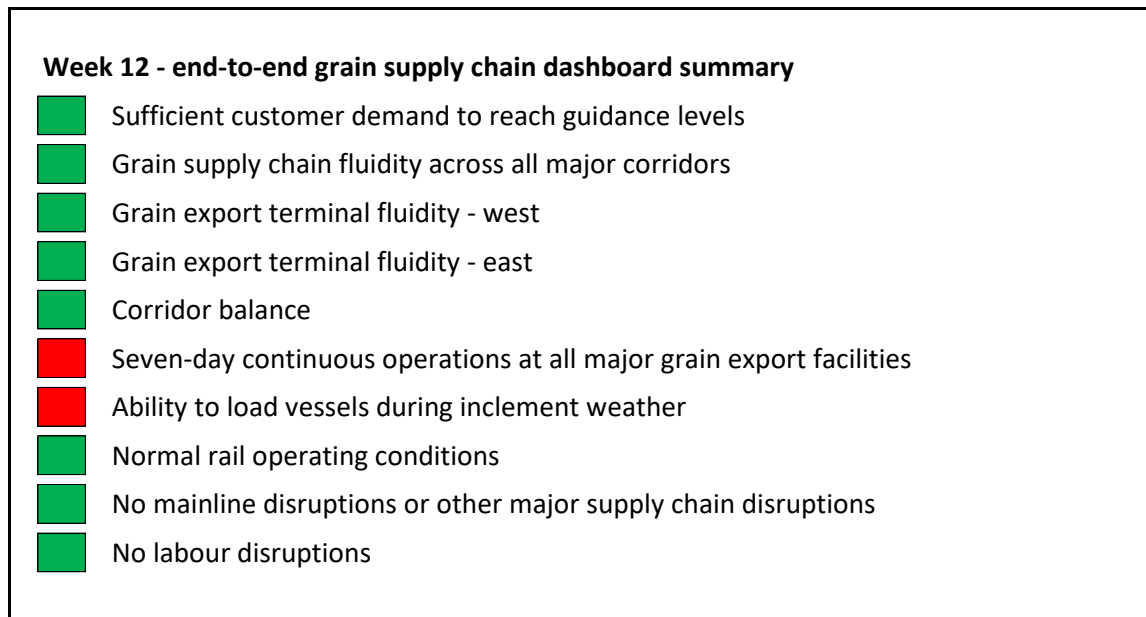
**Week 12 - end-to-end grain supply chain dashboard summary**

Sufficient customer demand to reach guidance levels

Grain supply chain fluidity across all major corridors

Grain export terminal fluidity - west

Grain export terminal fluidity - east

Corridor balance

Seven-day continuous operations at all major grain export facilities

Ability to load vessels during inclement weather

Normal rail operating conditions

No mainline disruptions or other major supply chain disruptions

No labour disruptions